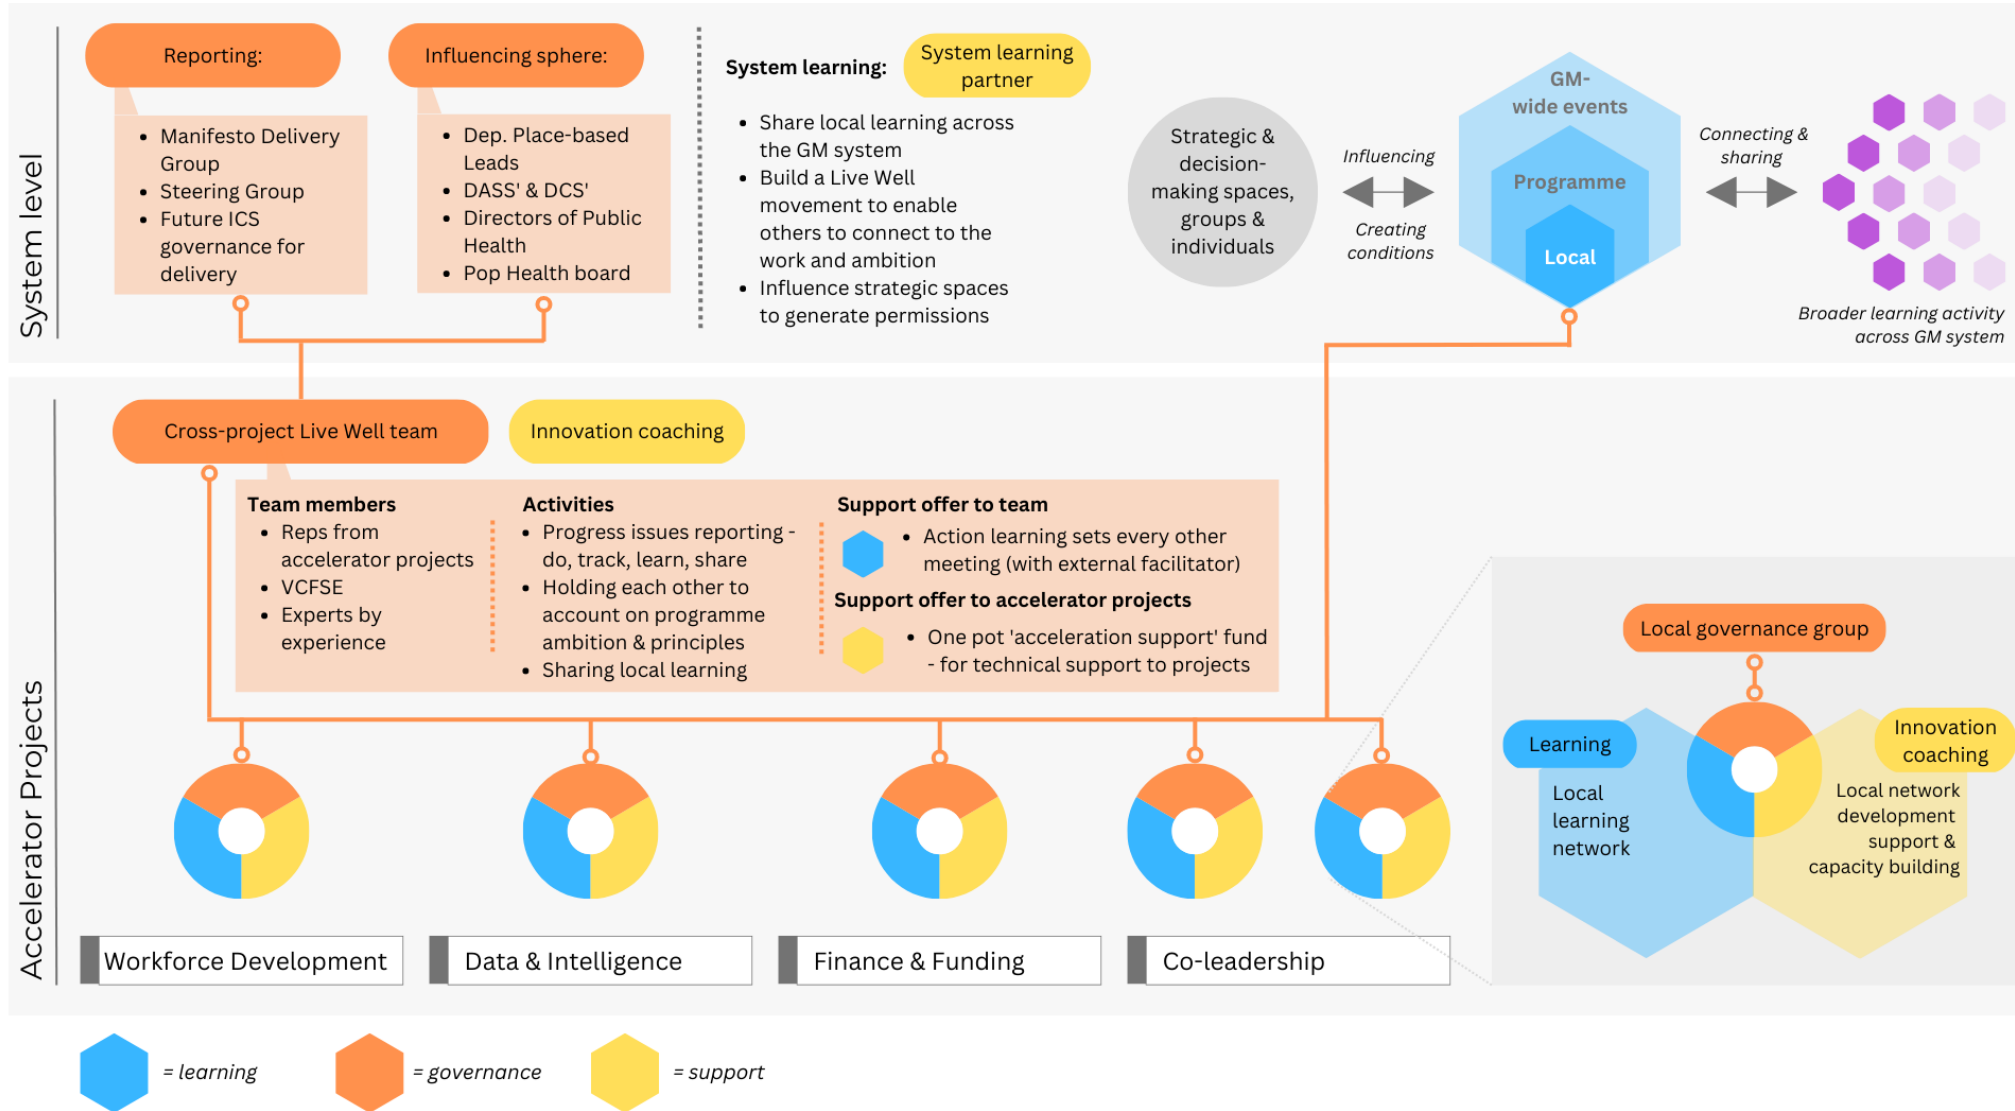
System level

Reporting:

- Manifesto Delivery Group
- Steering Group
- Future ICS governance for delivery

Influencing sphere:

- Dep. Place-based Leads
- DASS' & DCS'
- Directors of Public Health
- Pop Health board

System learning: System learning partner

- Share local learning across the GM system
- Build a Live Well movement to enable others to connect to the work and ambition
- Influence strategic spaces to generate permissions

Strategic & decision-making spaces, groups & individuals

Influencing

Creating conditions

GM-wide events

Programme

Local

Connecting & sharing

Broader learning activity across GM system

Accelerator Projects

Cross-project Live Well team

Innovation coaching

Team members
- Reps from accelerator projects
- VCFSE
- Experts by experience

Activities
- Progress issues reporting - do, track, learn, share
- Holding each other to account on programme ambition & principles
- Sharing local learning

Support offer to team
- Action learning sets every other meeting (with external facilitator)

Support offer to accelerator projects
- One pot 'acceleration support' fund - for technical support to projects

Local governance group

Learning

Local learning network

Innovation coaching

Local network development support & capacity building

Workforce Development

Data & Intelligence

Finance & Funding

Co-leadership

= learning

= governance

= support